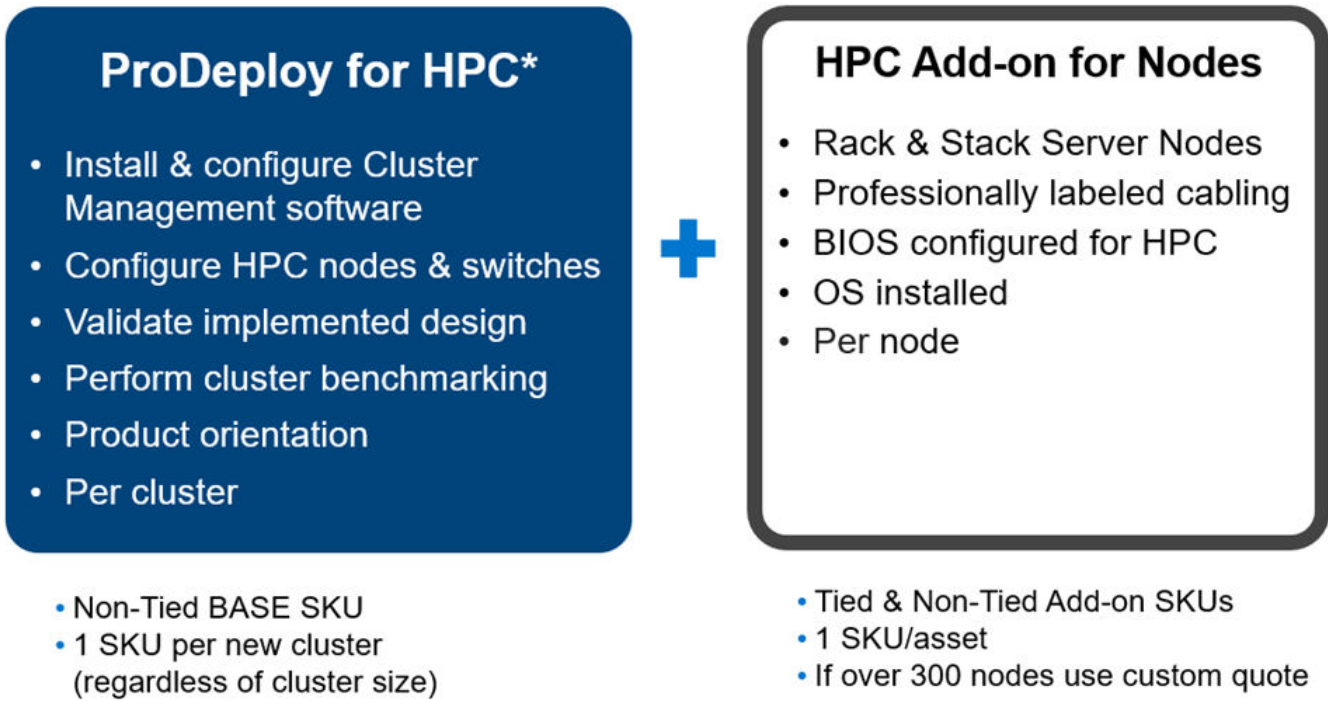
ProDeploy for HPC*

- Install & configure Cluster Management software
- Configure HPC nodes & switches
- Validate implemented design
- Perform cluster benchmarking
- Product orientation
- Per cluster

HPC Add-on for Nodes

- Rack & Stack Server Nodes
- Professionally labeled cabling
- BIOS configured for HPC
- OS installed
- Per node

- Non-Tied BASE SKU
- 1 SKU per new cluster (regardless of cluster size)

- Tied & Non-Tied Add-on SKUs
- 1 SKU/asset
- If over 300 nodes use custom quote